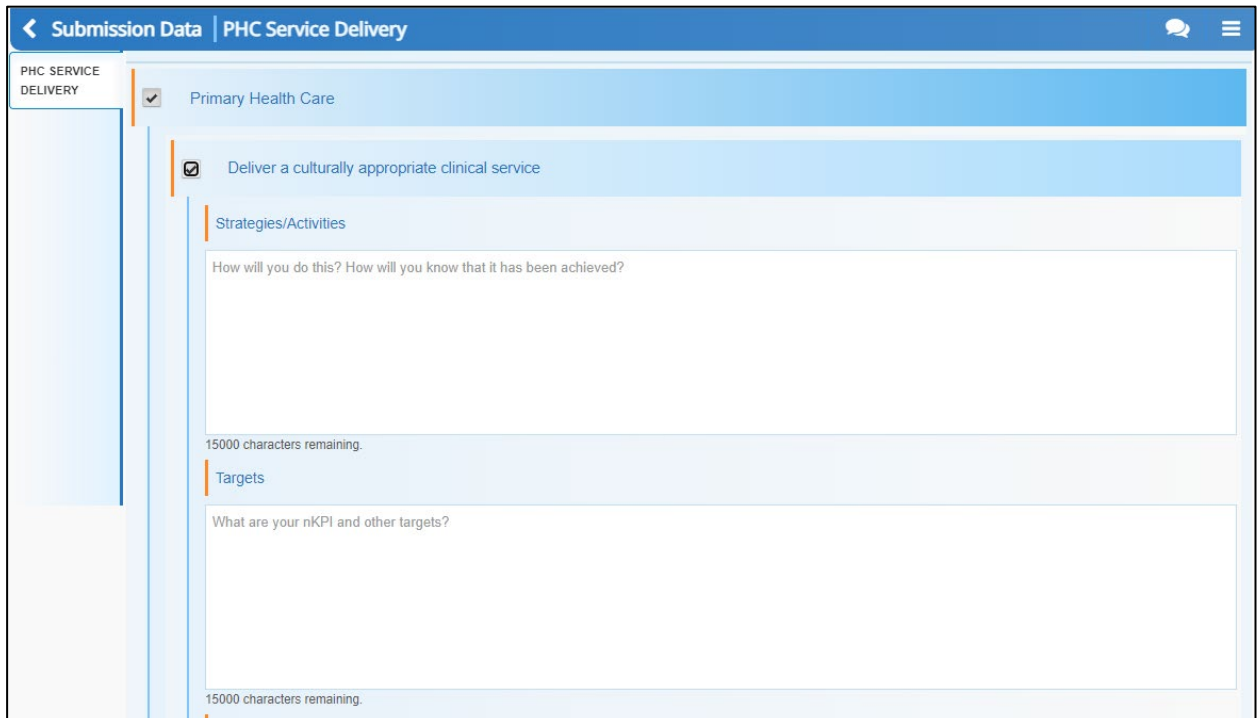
Submission Data | PHC Service Delivery

PHC SERVICE DELIVERY

Primary Health Care

Deliver a culturally appropriate clinical service

Strategies/Activities

How will you do this? How will you know that it has been achieved?

15000 characters remaining.

Targets

What are your nKPI and other targets?

15000 characters remaining.